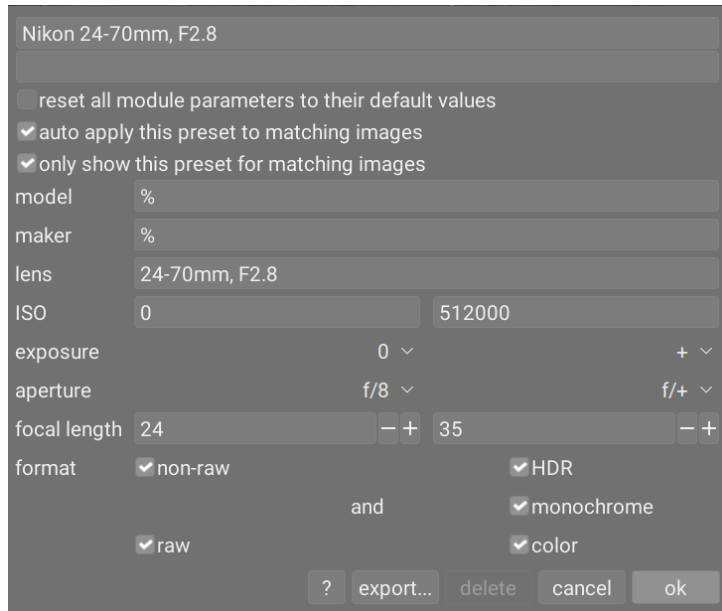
Nikon 24-70mm, F2.8

reset all module parameters to their default values
auto apply this preset to matching images
only show this preset for matching images

| | | |
|---|---|---|
| model | % | |
| maker | % | |
| lens | 24-70mm, F2.8 | |
| ISO | 0 | 512000 |
| exposure | 0 | + |
| aperture | f/8 | f/+ |
| focal length | 24 − + | 35 − + |

format
non-raw
HDR
and
monochrome
raw
color

? export... delete cancel ok